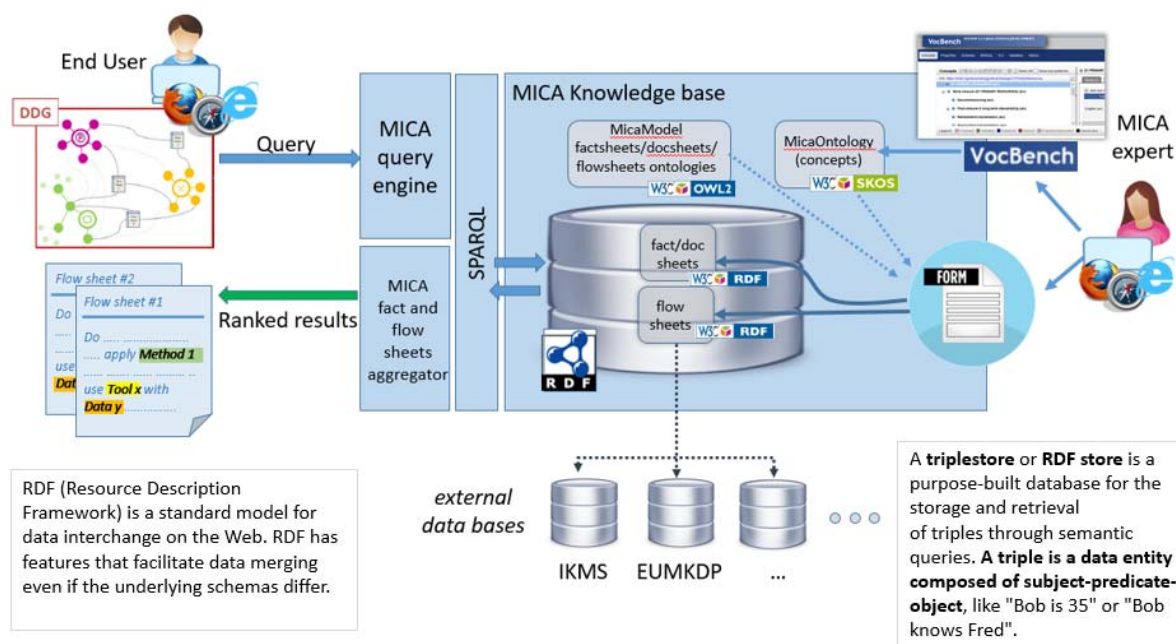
End User

DDG

Query

MICA query engine

SPARQL

MICA Knowledge base

MicaModel factsheets/docsheets/ flowsheets ontologies

W3C OWL2

MicaOntology (concepts)

W3C SKOS

VocBench

MICA expert

fact/doc sheets

W3C RDF

flow sheets

W3C RDF

FORM

RDF

Flow sheet #2

Do ......

use

Dat

Flow sheet #1

Do ......

..... apply Method 1

use Tool x with

Data y ..............

Ranked results

MICA fact and flow sheets aggregator

external data bases

IKMS

EUMKDP

...

RDF (Resource Description Framework) is a standard model for data interchange on the Web. RDF has features that facilitate data merging even if the underlying schemas differ.

A triplestore or RDF store is a purpose-built database for the storage and retrieval of triples through semantic queries. A triple is a data entity composed of subject-predicate-object, like "Bob is 35" or "Bob knows Fred".